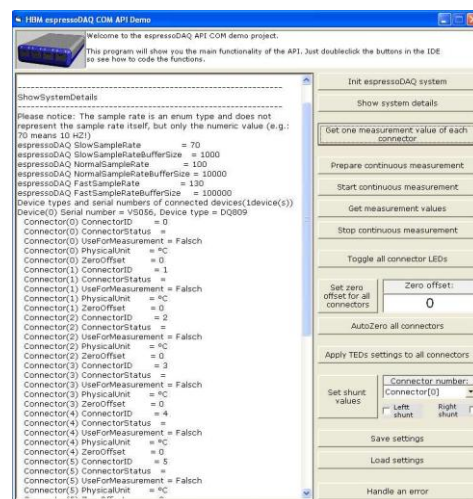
HBM espressoDAQ COM API Demo

Welcome to the espressoDAQ API COM demo project.

This program will show you the main functionality of the API. Just doubleclick the buttons in the IDE so see how to code the functions.

ShowSystemDetails

Please notice: The sample rate is an enum type and does not represent the sample rate itself, but only the numeric value (e.g.: 70 means 10 HZ!)
espressoDAQ SlowSampleRate = 70
espressoDAQ SlowSampleRateBufferSize = 1000
espressoDAQ NormalSampleRate = 100
espressoDAQ NormalSampleRateBufferSize = 10000
espressoDAQ FastSampleRate = 130
espressoDAQ FastSampleRateBufferSize = 100000
Device types and serial numbers of connected devices(1device(s))
Device(0) Serial number = VS056, Device type = DQ809
Connector(0) ConnectorID = 0
Connector(0) ConnectorStatus =
Connector(0) UseForMeasurement = Falsch
Connector(0) PhysicalUnit = °C
Connector(0) ZeroOffset = 0
Connector(1) ConnectorID = 1
Connector(1) ConnectorStatus =
Connector(1) UseForMeasurement = Falsch
Connector(1) PhysicalUnit = °C
Connector(1) ZeroOffset = 0
Connector(2) ConnectorID = 2
Connector(2) ConnectorStatus =
Connector(2) UseForMeasurement = Falsch
Connector(2) PhysicalUnit = °C
Connector(2) ZeroOffset = 0
Connector(3) ConnectorID = 3
Connector(3) ConnectorStatus =
Connector(3) UseForMeasurement = Falsch
Connector(3) PhysicalUnit = °C
Connector(3) ZeroOffset = 0
Connector(4) ConnectorID = 4
Connector(4) ConnectorStatus =
Connector(4) UseForMeasurement = Falsch
Connector(4) PhysicalUnit = °C
Connector(4) ZeroOffset = 0
Connector(5) ConnectorID = 5
Connector(5) ConnectorStatus =
Connector(5) UseForMeasurement = Falsch
Connector(5) PhysicalUnit = °C

Init espressoDAQ system
Show system details
Get one measurement value of each connector
Prepare continuous measurement
Start continuous measurement
Get measurement values
Stop continuous measurement
Toggle all connector LEDs
Set zero offset for all connectors
Zero offset:
0
AutoZero all connectors
Apply TEDs settings to all connectors
Set shunt values
Connector number:
Connector[0]
Left shunt
Right shunt
Save settings
Load settings
Handle an error